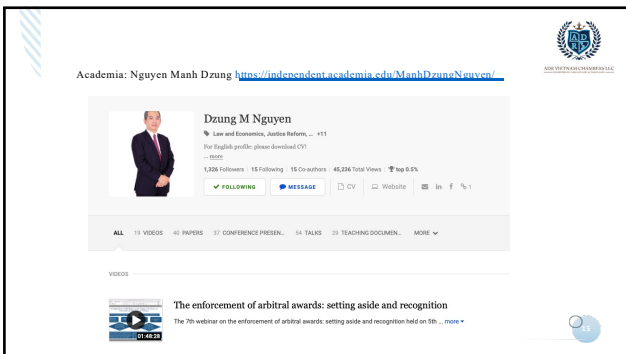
Academia: Nguyen Manh Dzung https://independent.academia.edu/ManhDzungNguyen/

ADR VIETNAM CHAMBERS LLC

Dzung M Nguyen

Law and Economics, Justice Reform, ... +11

For English profile: please download CV!
... more

1,326 Followers | 15 Following | 15 Co-authors | 45,236 Total Views | top 0.5%

FOLLOWING MESSAGE CV Website

ALL 19 VIDEOS 40 PAPERS 37 CONFERENCE PRESEN... 54 TALKS 29 TEACHING DOCUMEN... MORE

VIDEOS

The enforcement of arbitral awards: setting aside and recognition

The 7th webinar on the enforcement of arbitral awards: setting aside and recognition held on 5th ... more

01:48:28

13